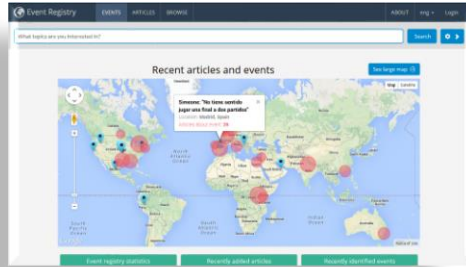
Event Registry EVENTS ARTICLES BROWSE ABOUT eng Login

What topics are you interested in?

Search

Recent articles and events

See large map

Map Satellite

Simeone: "No tiene sentido jugar una final a dos partidos"

Location: Madrid, Spain

Articles about event: 38

North Atlantic Ocean

Event registry statistics

Recently added articles

Recently identified events